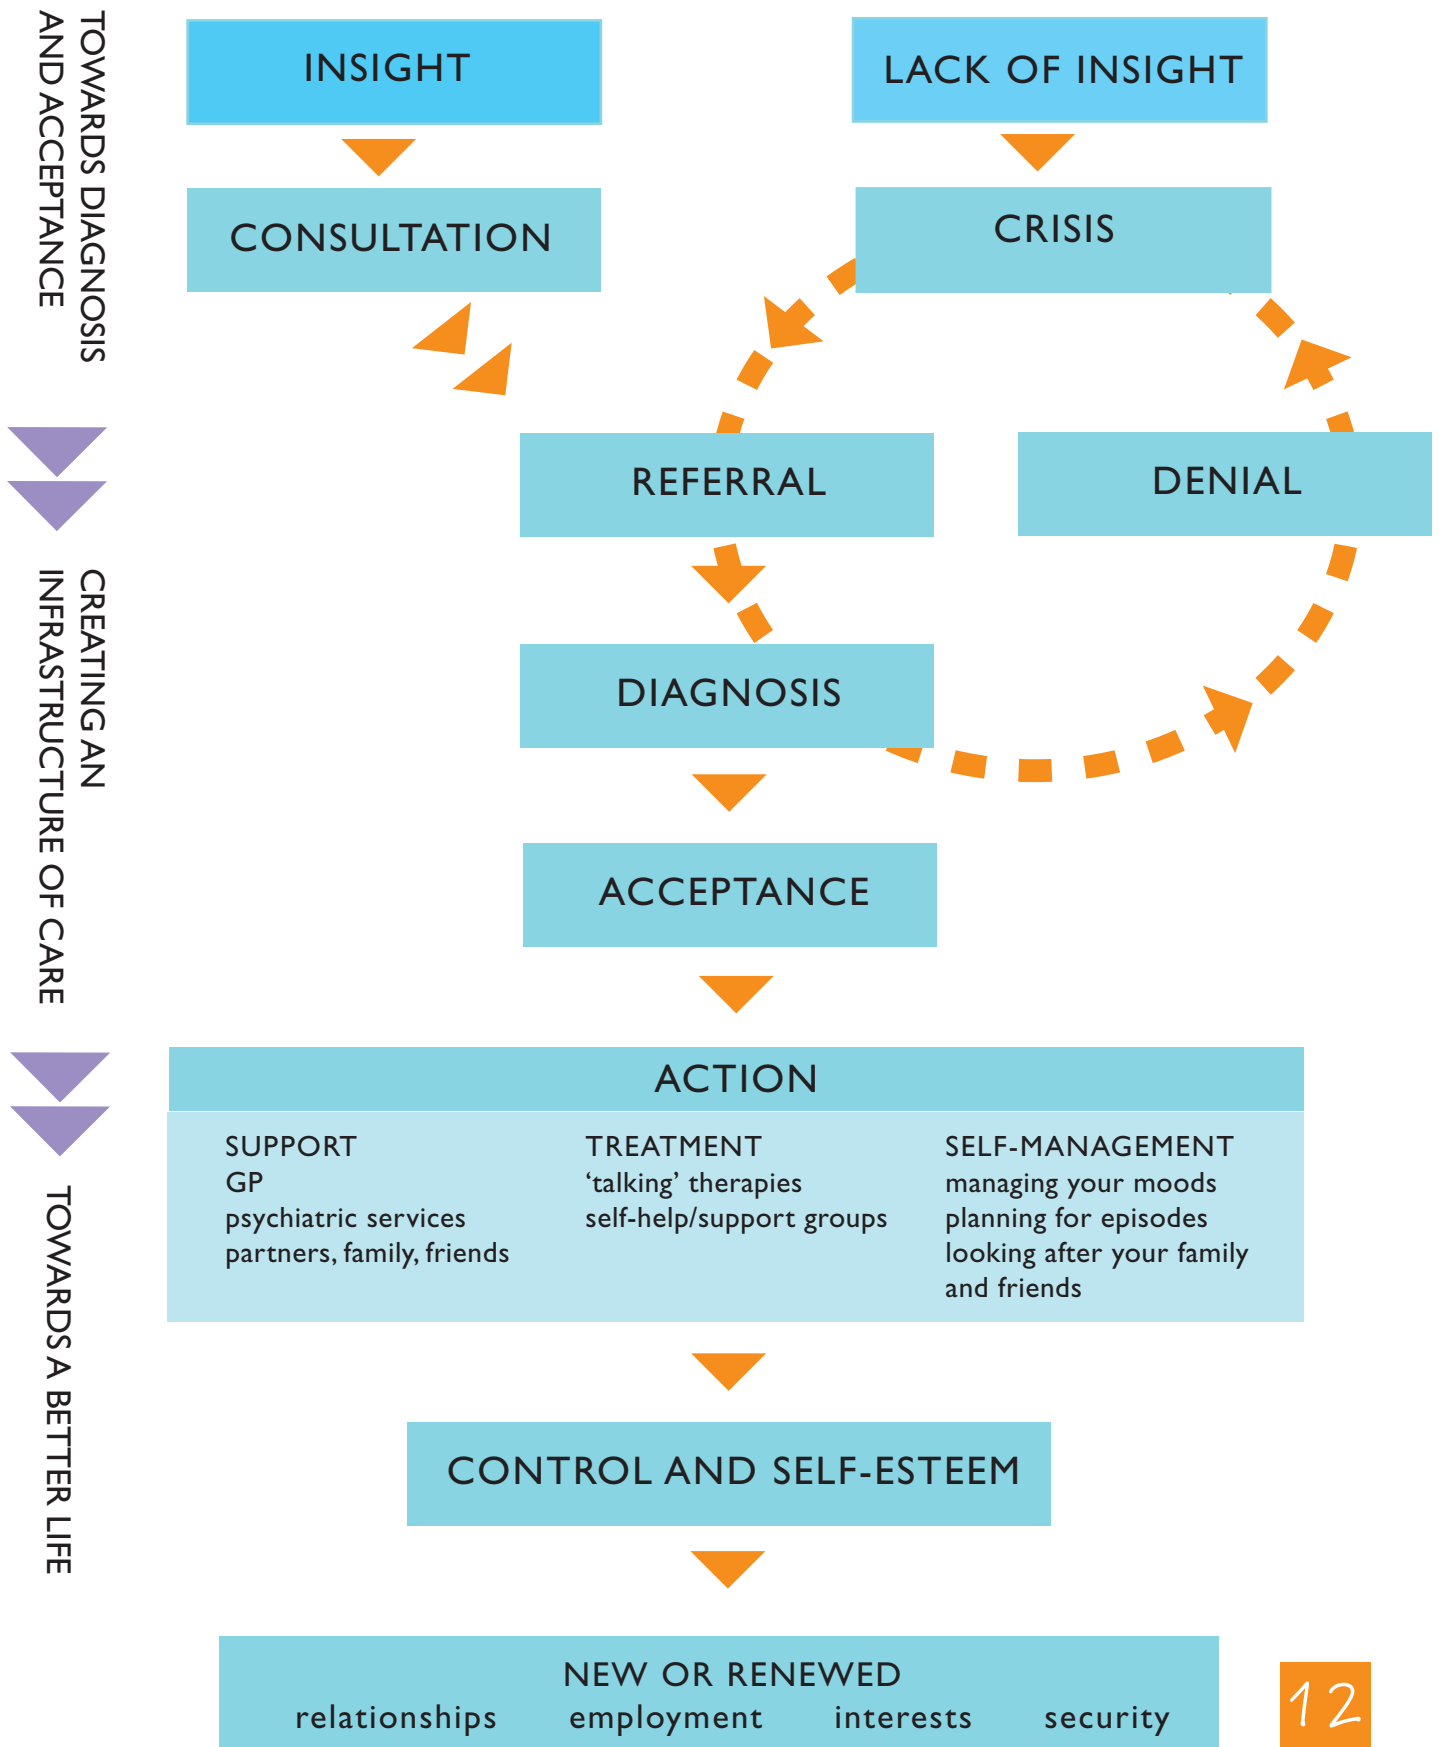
TOWARDS DIAGNOSIS AND ACCEPTANCE

INSIGHT

LACK OF INSIGHT

CONSULTATION

CRISIS

REFERRAL

DENIAL

CREATING AN INFRASTRUCTURE OF CARE

DIAGNOSIS

ACCEPTANCE

TOWARDS A BETTER LIFE

ACTION

SUPPORT
GP
psychiatric services
partners, family, friends

TREATMENT
'talking' therapies
self-help/support groups

SELF-MANAGEMENT
managing your moods
planning for episodes
looking after your family and friends

CONTROL AND SELF-ESTEEM

NEW OR RENEWED
relationships employment interests security

12